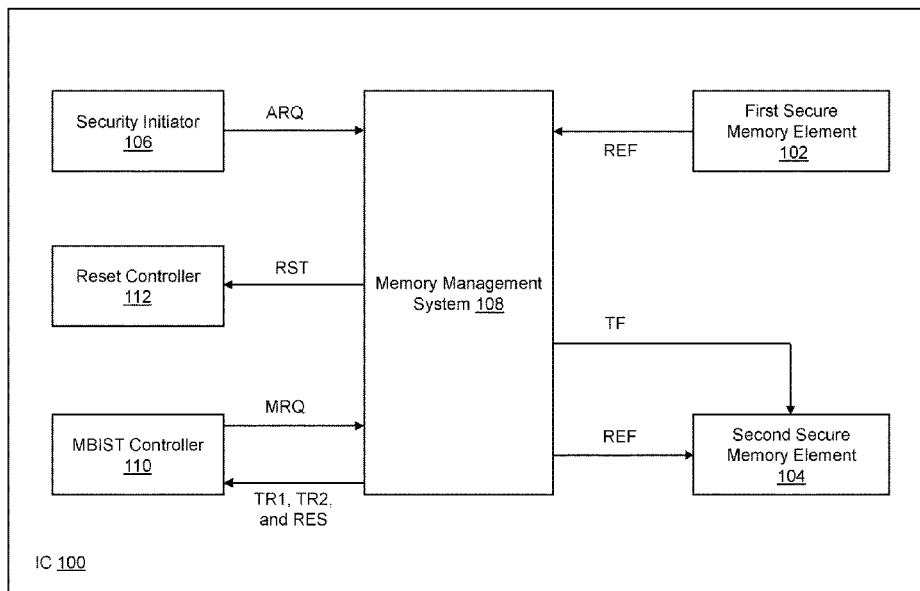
Security Initiator
106

ARQ

Memory Management System 108

REF

First Secure Memory Element
102

Reset Controller
112

RST

TF

MRQ

MBIST Controller
110

TR1, TR2, and RES

REF

Second Secure Memory Element
104

IC 100